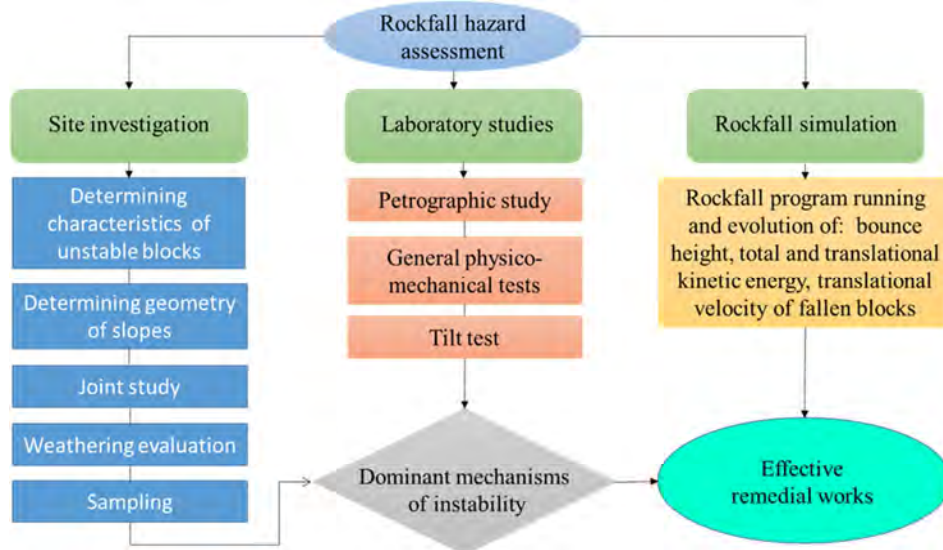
Rockfall hazard assessment

Site investigation

Determining characteristics of unstable blocks

Determining geometry of slopes

Joint study

Weathering evaluation

Sampling

Laboratory studies

Petrographic study

General physico-mechanical tests

Tilt test

Rockfall simulation

Rockfall program running and evolution of: bounce height, total and translational kinetic energy, translational velocity of fallen blocks

Dominant mechanisms of instability

Effective remedial works